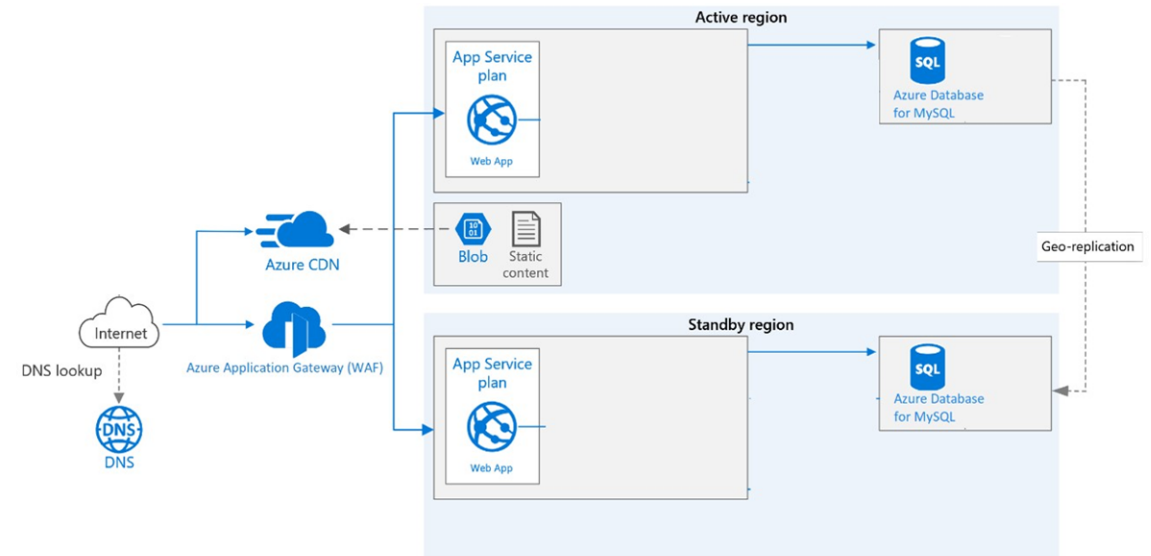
Active region

App Service plan

Web App

SQL

Azure Database for MySQL

Blob

Static content

Azure CDN

Geo-replication

Internet

Azure Application Gateway (WAF)

DNS lookup

DNS

DNS

Standby region

App Service plan

Web App

SQL

Azure Database for MySQL